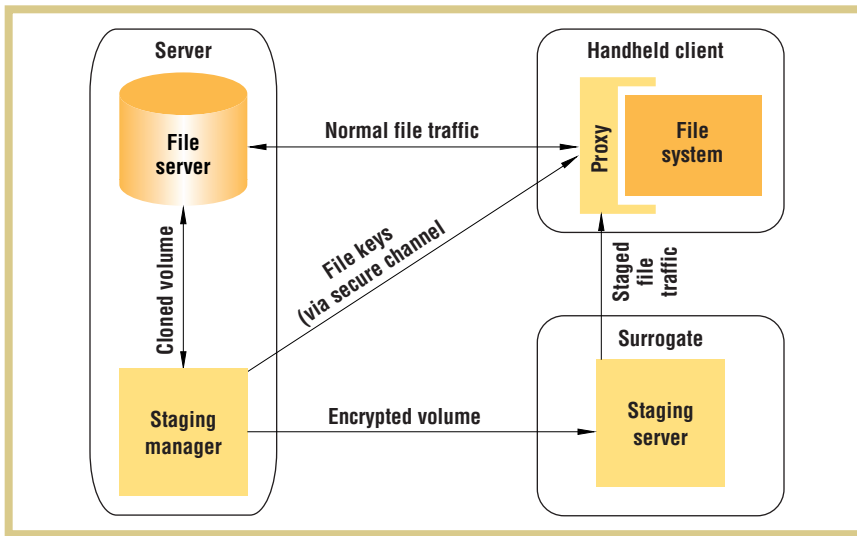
Server

File server

Cloned volume

Staging manager

Normal file traffic

File keys (via secure channel

Encrypted volume

Handheld client

Proxy

File system

Staged file traffic

Surrogate

Staging server